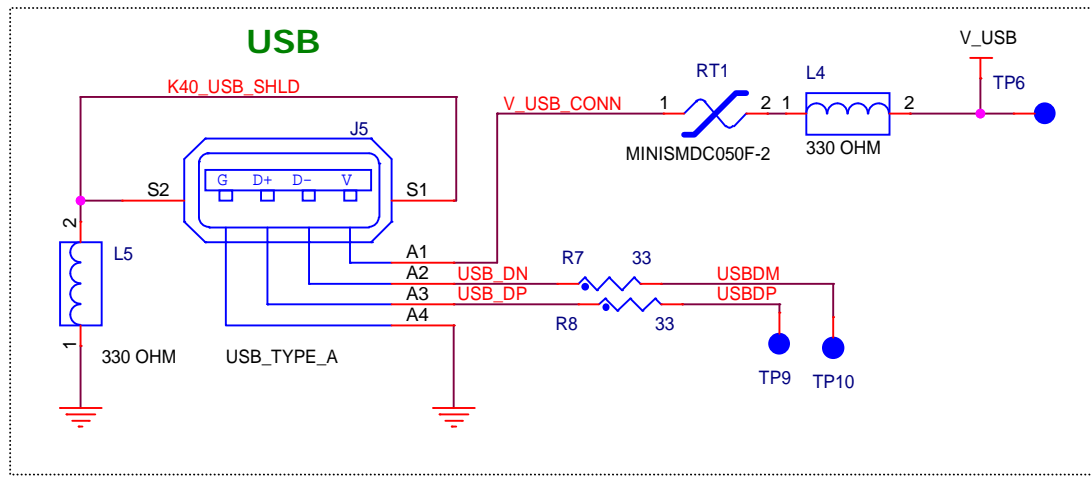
USB

K40_USB_SHLD

J5

G D+ D- V

S2

S1

2

L5

1

330 OHM

USB_TYPE_A

A1

A2

A3

A4

V_USB_CONN

RT1

1

2

MINISMDC050F-2

1

L4

2

330 OHM

V_USB

TP6

R7

33

USB_DN

USB_DP

USBDM

USBDP

R8

33

TP9

TP10